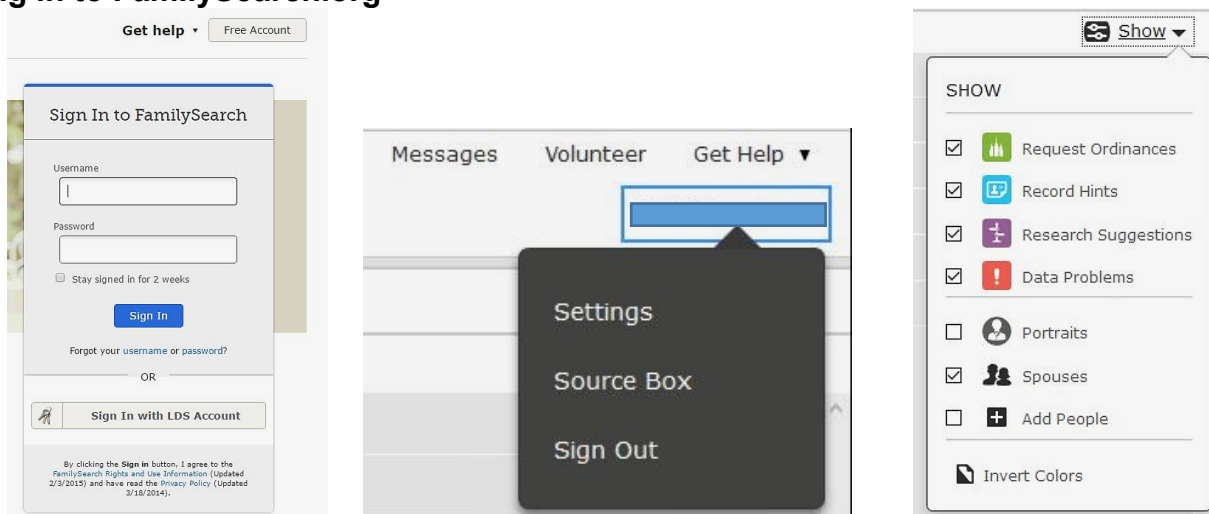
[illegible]g in to FamilySearch.org

Get help ▾ Free Account

Sign In to FamilySearch

Username

Password

Stay signed in for 2 weeks

Sign In

Forgot your username or password?

OR

Sign In with LDS Account

By clicking the Sign in button, I agree to the FamilySearch Rights and Use Information (Updated 2/3/2015) and have read the Privacy Policy (Updated 3/18/2014).

Messages Volunteer Get Help ▾

Settings

Source Box

Sign Out

Show ▾

SHOW

☑ Request Ordinances

☑ Record Hints

☑ Research Suggestions

☑ Data Problems

☐ Portraits

☑ Spouses

☐ Add People

Invert Colors